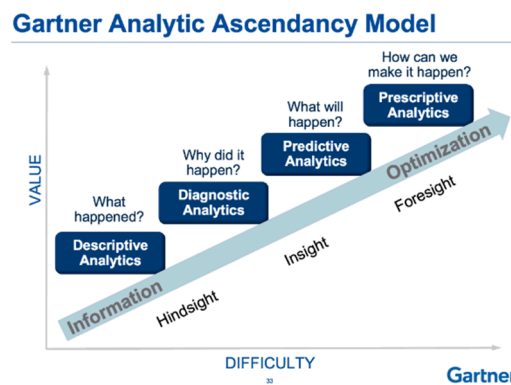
Gartner Analytic Ascendancy Model

VALUE

What happened?

Descriptive Analytics

Why did it happen?

Diagnostic Analytics

What will happen?

Predictive Analytics

How can we make it happen?

Prescriptive Analytics

Information

Optimization

Hindsight

Insight

Foresight

DIFFICULTY

33

Gartner